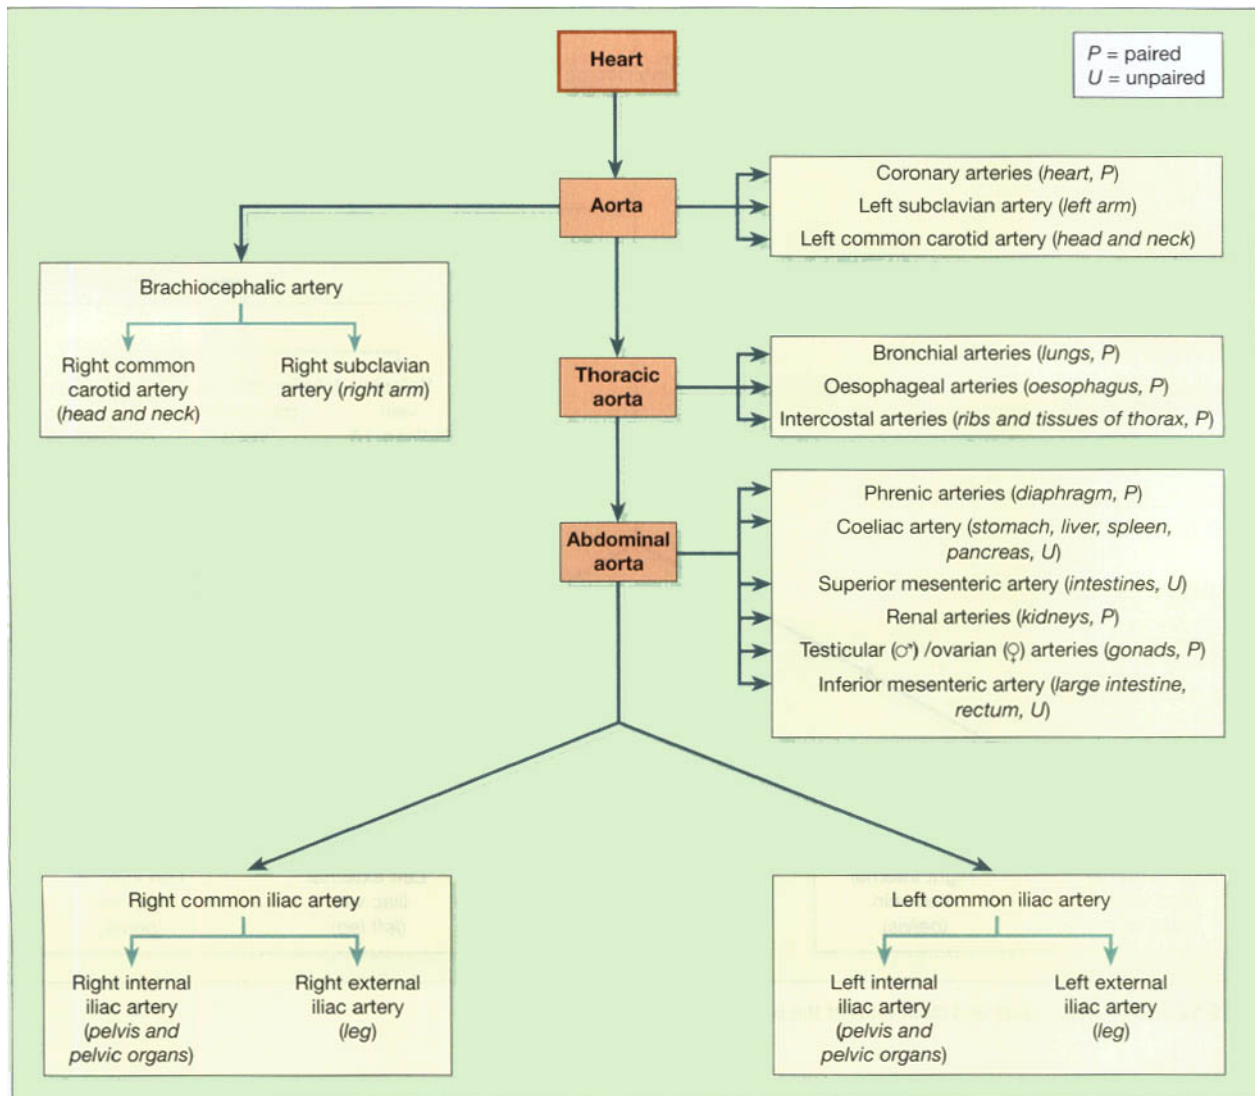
Heart

P = paired
U = unpaired

Aorta

Coronary arteries (heart, P)
Left subclavian artery (left arm)
Left common carotid artery (head and neck)

Brachiocephalic artery

Right common carotid artery (head and neck)

Right subclavian artery (right arm)

Thoracic aorta

Bronchial arteries (lungs, P)
Oesophageal arteries (oesophagus, P)
Intercostal arteries (ribs and tissues of thorax, P)

Abdominal aorta

Phrenic arteries (diaphragm, P)
Coeliac artery (stomach, liver, spleen, pancreas, U)
Superior mesenteric artery (intestines, U)
Renal arteries (kidneys, P)
Testicular (♂) /ovarian (♀) arteries (gonads, P)
Inferior mesenteric artery (large intestine, rectum, U)

Right common iliac artery

Right internal iliac artery (pelvis and pelvic organs)

Right external iliac artery (leg)

Left common iliac artery

Left internal iliac artery (pelvis and pelvic organs)

Left external iliac artery (leg)